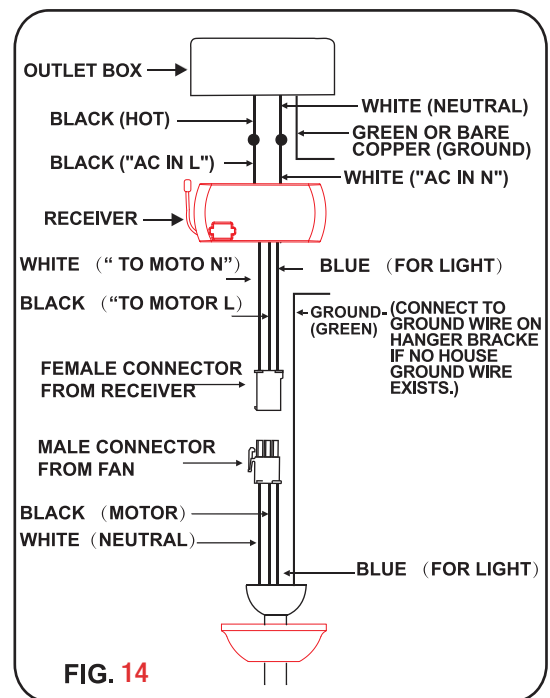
OUTLET BOX

BLACK (HOT)

WHITE (NEUTRAL)

GREEN OR BARE COPPER (GROUND)

BLACK ("AC IN L")

WHITE ("AC IN N")

RECEIVER

WHITE （“ TO MOTO N”）

BLUE （FOR LIGHT）

BLACK （“TO MOTOR L）

GROUND- (GREEN)

(CONNECT TO GROUND WIRE ON HANGER BRACKE IF NO HOUSE GROUND WIRE EXISTS.)

FEMALE CONNECTOR FROM RECEIVER

MALE CONNECTOR FROM FAN

BLACK （MOTOR）

WHITE（NEUTRAL）

BLUE （FOR LIGHT）

FIG. 14